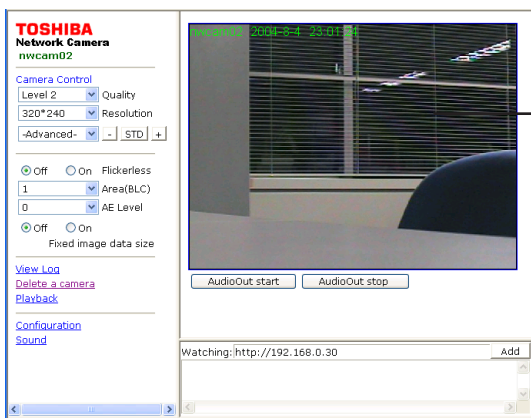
TOSHIBA
Network Camera
nwcam02

Camera Control
Level 2 Quality
320*240 Resolution
-Advanced- - STD +

Off On Flickerless
1 Area(BLC)
0 AE Level
Off On
Fixed image data size

View Log
Delete a camera
Playback

Configuration
Sound

nwcam02 2004-8-4 23:01:54

AudioOut start
AudioOut stop

Watching: http://192.168.0.30
Add